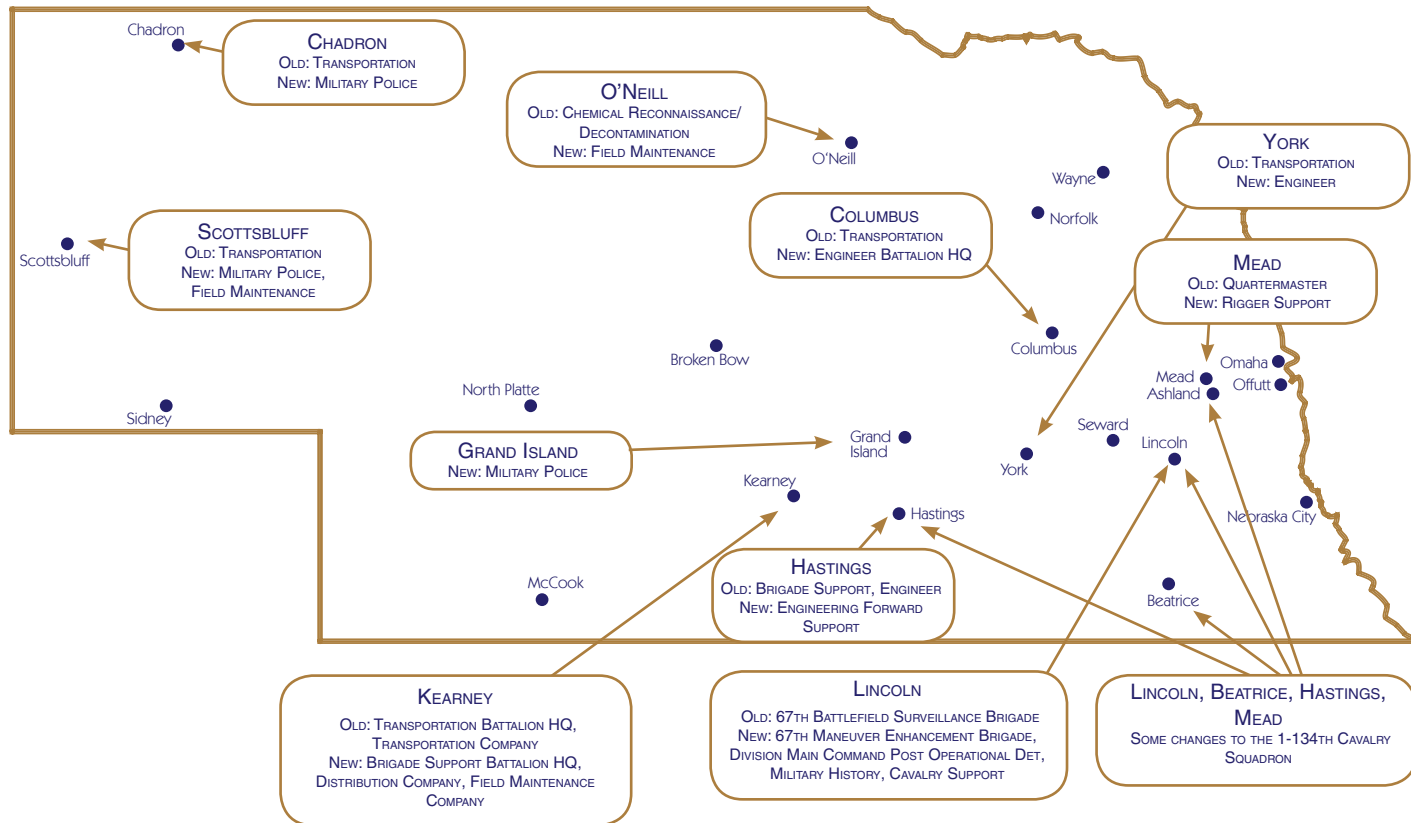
Chadron

CHADRON
OLD: TRANSPORTATION
NEW: MILITARY POLICE

O'NEILL
OLD: CHEMICAL RECONNAISSANCE/ DECONTAMINATION
NEW: FIELD MAINTENANCE

O'Neill

YORK
OLD: TRANSPORTATION
NEW: ENGINEER

Wayne

Norfolk

SCOTTSBLUFF
OLD: TRANSPORTATION
NEW: MILITARY POLICE, FIELD MAINTENANCE

Scottsbluff

COLUMBUS
OLD: TRANSPORTATION
NEW: ENGINEER BATTALION HQ

MEAD
OLD: QUARTERMASTER
NEW: RIGGER SUPPORT

Columbus

Broken Bow

Omaha

Mead

Offutt

Ashland

North Platte

Sidney

Seward

Lincoln

GRAND ISLAND
NEW: MILITARY POLICE

Grand Island

York

Kearney

Hastings

Nebraska City

HASTINGS
OLD: BRIGADE SUPPORT, ENGINEER
NEW: ENGINEERING FORWARD SUPPORT

McCook

Beatrice

KEARNEY
OLD: TRANSPORTATION BATTALION HQ, TRANSPORTATION COMPANY
NEW: BRIGADE SUPPORT BATTALION HQ, DISTRIBUTION COMPANY, FIELD MAINTENANCE COMPANY

LINCOLN
OLD: 67TH BATTLEFIELD SURVEILLANCE BRIGADE
NEW: 67TH MANEUVER ENHANCEMENT BRIGADE, DIVISION MAIN COMMAND POST OPERATIONAL DET, MILITARY HISTORY, CAVALRY SUPPORT

LINCOLN, BEATRICE, HASTINGS, MEAD
SOME CHANGES TO THE 1-134TH CAVALRY SQUADRON